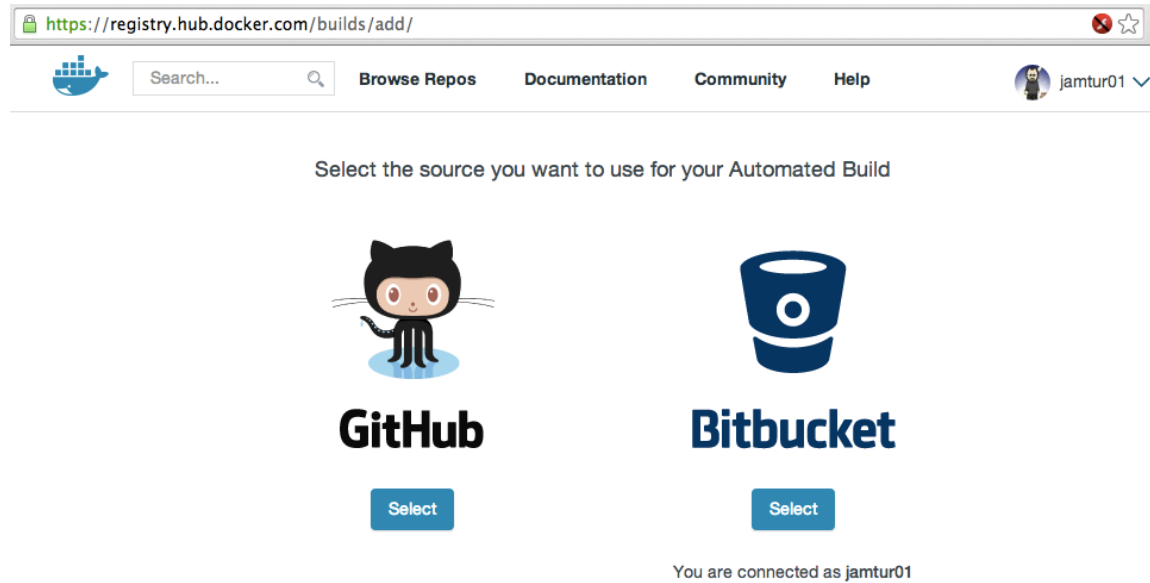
https://registry.hub.docker.com/builds/add/

Search...

Browse Repos

Documentation

Community

Help

jamtur01

Select the source you want to use for your Automated Build

GitHub

Select

Bitbucket

Select

You are connected as jamtur01